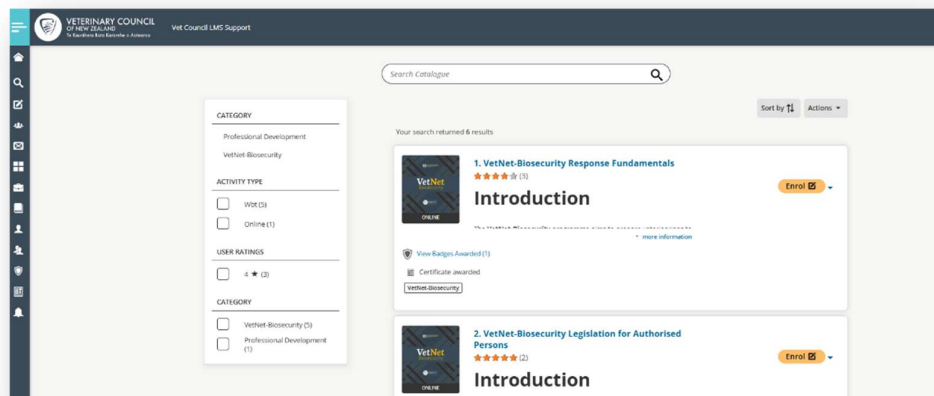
VETERINARY COUNCIL OF NEW ZEALAND
Te Kaunihera Rata Kararehe o Aotearoa

Vet Council LMS Support

Search Catalogue

Sort by

Actions

CATEGORY

Professional Development

VetNet-Biosecurity

ACTIVITY TYPE

Wbt (5)

Online (1)

USER RATINGS

4 ★ (3)

CATEGORY

VetNet-Biosecurity (5)

Professional Development (1)

Your search returned 6 results

VetNet
ONLINE

1. VetNet-Biosecurity Response Fundamentals

★★★★☆ (3)

Introduction

Enrol

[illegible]

+ more information

View Badges Awarded (1)

Certificate awarded

VetNet-Biosecurity

VetNet
ONLINE

2. VetNet-Biosecurity Legislation for Authorised Persons

★★★★★ (2)

Introduction

Enrol